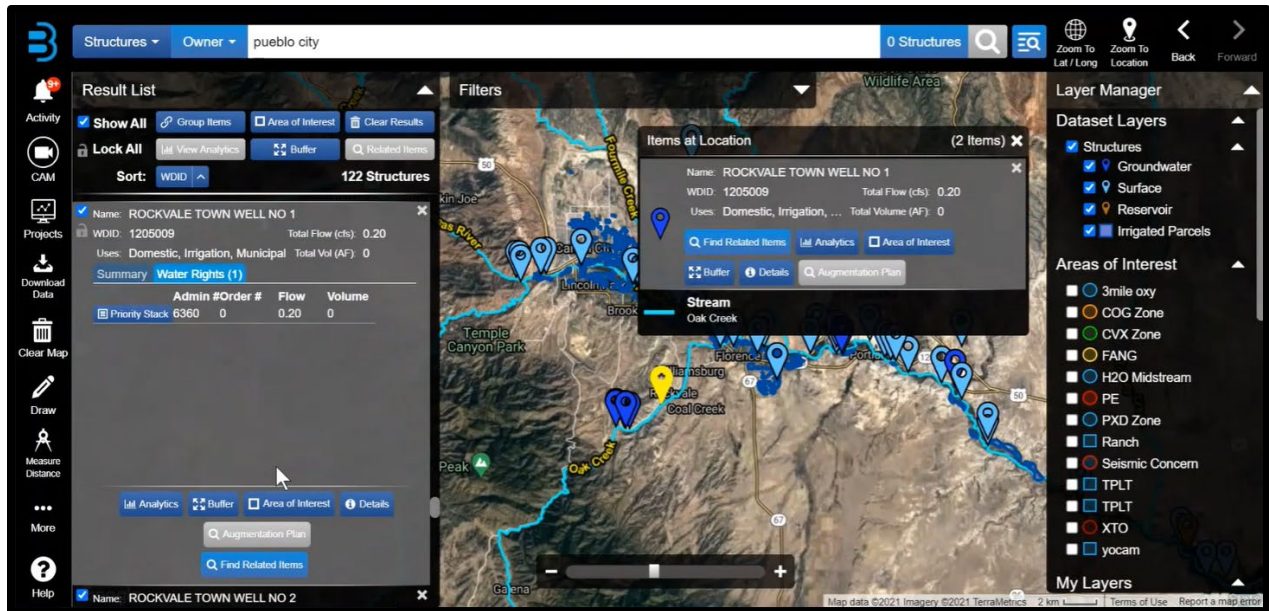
Structures ▾ Owner ▾ pueblo city 0 Structures

Zoom To Lat / Long
Zoom To Location
Back
Forward

Activity
CAM
Projects
Download Data
Clear Map
Draw
Measure Distance
More
Help

Result List
Show All
Group Items
Area of Interest
Clear Results
Lock All
View Analytics
Buffer
Related Items
Sort: WDID
122 Structures

Name: ROCKVALE TOWN WELL NO 1
WDID: 1205009 Total Flow (cfs): 0.20
Uses: Domestic, Irrigation, Municipal Total Vol (AF): 0
Summary Water Rights (1)

| | Admin # | Order # | Flow | Volume |
|---|---|---|---|---|
| Priority Stack | 6360 | 0 | 0.20 | 0 |

Analytics Buffer Area of Interest Details
Augmentation Plan
Find Related Items

Name: ROCKVALE TOWN WELL NO 2

Filters

Items at Location (2 Items)
Name: ROCKVALE TOWN WELL NO 1
WDID: 1205009 Total Flow (cfs): 0.20
Uses: Domestic, Irrigation, ... Total Volume (AF): 0
Find Related Items Analytics Area of Interest
Buffer Details Augmentation Plan
Stream
Oak Creek

Wildlife Area
Fourmile Creek
Temple Canyon Park
Florence
Rockvale
Coal Creek
Oak Creek
Peak
Galena
Lincoln
Brook
Portland
50
67
Map data ©2021 Imagery ©2021 TerraMetrics 2 km Terms of Use Report a map error

Layer Manager
Dataset Layers
Structures
Groundwater
Surface
Reservoir
Irrigated Parcels
Areas of Interest
3mile oxy
COG Zone
CVX Zone
FANG
H2O Midstream
PE
PXD Zone
Ranch
Seismic Concern
TPLT
TPLT
XTO
yocam
My Layers